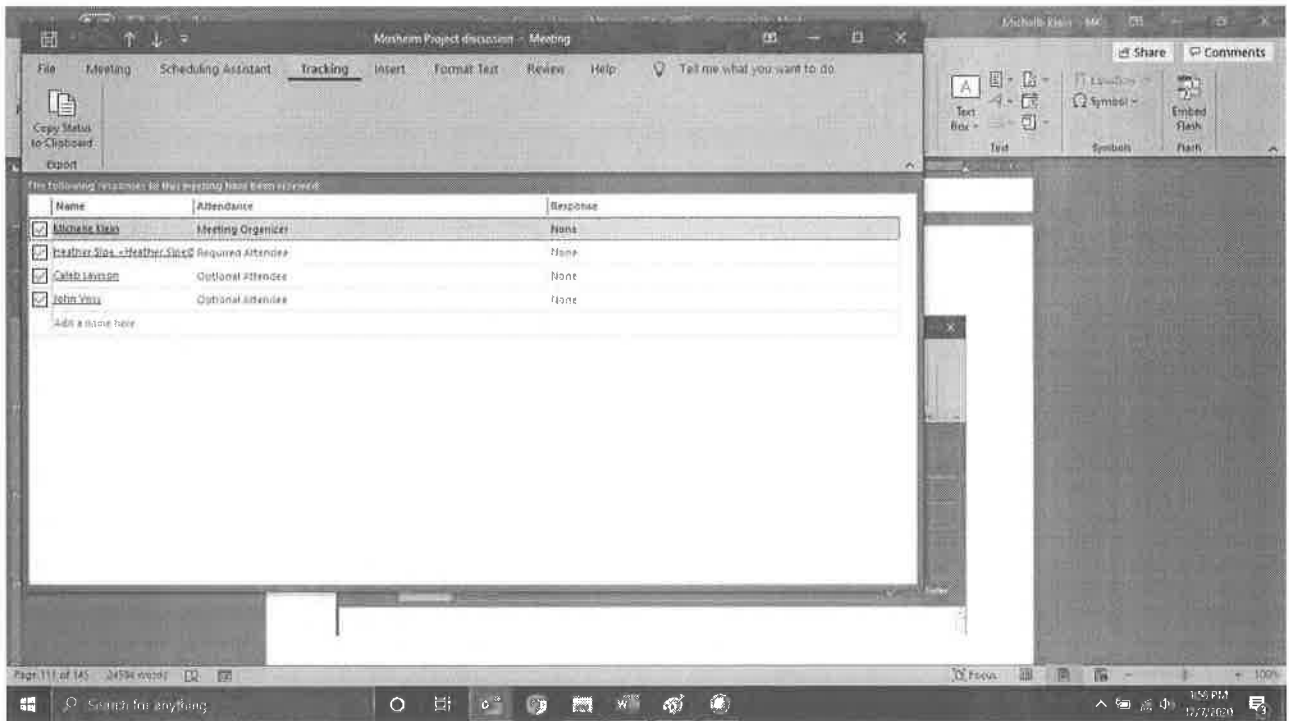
Mosheim Project discussion - Meeting

Michelle Klein MK

Share Comments

File Meeting Scheduling Assistant Tracking Insert Format Text Review Help Tell me what you want to do

Copy Status to Clipboard

Export

Text Box

Text

Symbol

Symbols

Embed Flash

Flash

The following responses to this meeting have been received:

| Name | Attendance | Response |
|---|---|---|
| Michelle Klein | Meeting Organizer | None |
| Heather Sipe <Heather.Sipe@ | Required Attendee | None |
| Caleb Lawson | Optional Attendee | None |
| John Voss | Optional Attendee | None |
| Add a name here | | |

Page 111 of 145 24594 words

Focus

100%

Search for anything

1:56 PM 12/7/2020